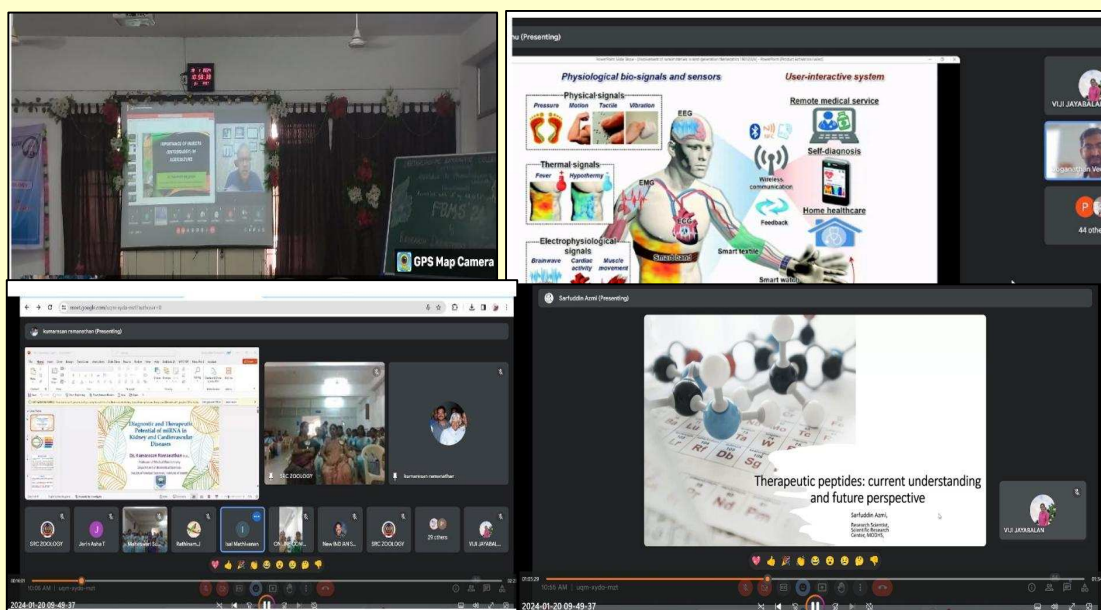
GPS Map Camera

hu (Presenting)

Physiological bio-signals and sensors

Physical signals

Pressure Motion Tactile Vibration

Thermal signals

Fever Hypothermia

Electrophysiological signals

Brainwave Cardiac activity Muscle movement

EEG

EMG

ECG

Smart band

User-interactive system

Remote medical service

Wireless communication

Self-diagnosis

Feedback

Home healthcare

Smart textile

Smart watch

VIJI JAYABALAN

44 others

kumaresan ramanathan (Presenting)

Diagnostic and Therapeutic Potential of miRNA in Kidney and Cardiovascular Diseases

Dr. Kumaresan Ramanathan

SRC ZOOLOGY

kumaresan ramanathan

SRC ZOOLOGY

Jerin Asha T

Rathinam J

29 others

VIJI JAYABAL...

10:06 AM | uqm-xydo-mzt

2024-01-20 09-49-37

Sarfuddin Azmi (Presenting)

Therapeutic peptides: current understanding and future perspective

Sarfuddin Azmi,
Research Scientist,
Scientific Research Center, MOD...

VIJI JAYABALAN

10:55 AM | uqm-xydo-mzt

2024-01-20 09-49-37